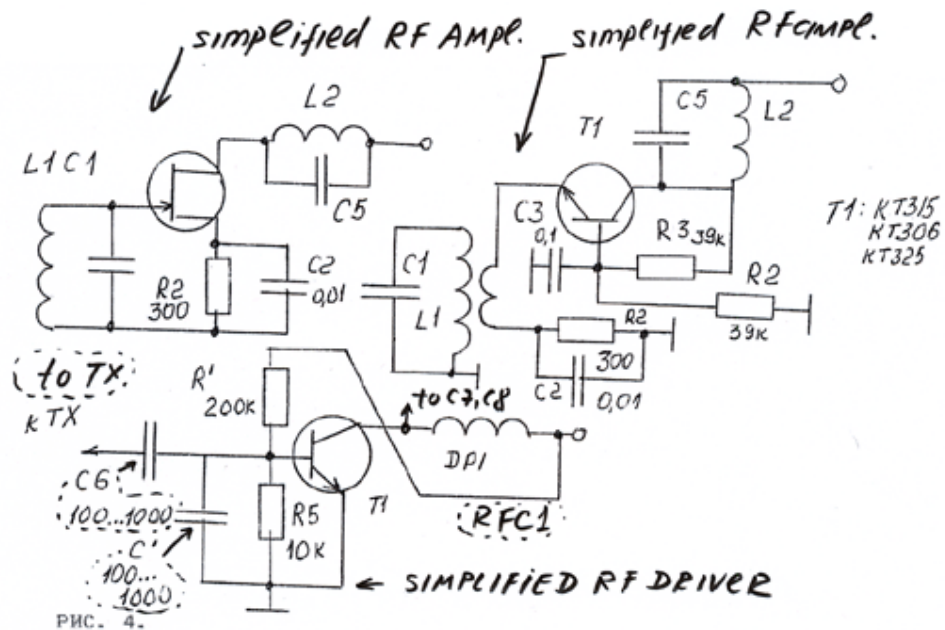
simplified RF Ampl.
simplified RFampl.

L2
L1C1
C5
R2
300
C2
0,01
C1
L1
T1
C5
L2
C3
0,1
R3 39k
R2
39k
R2
300
C2
0,01
T1: KT315
KT306
KT325

to TX
kTX
R'
200k
to C7,C8
DP1
C6
100...1000
C'
100...
1000
R5
10k
T1
RFC1
← SIMPLIFIED RF DRIVER
РИС. 4.